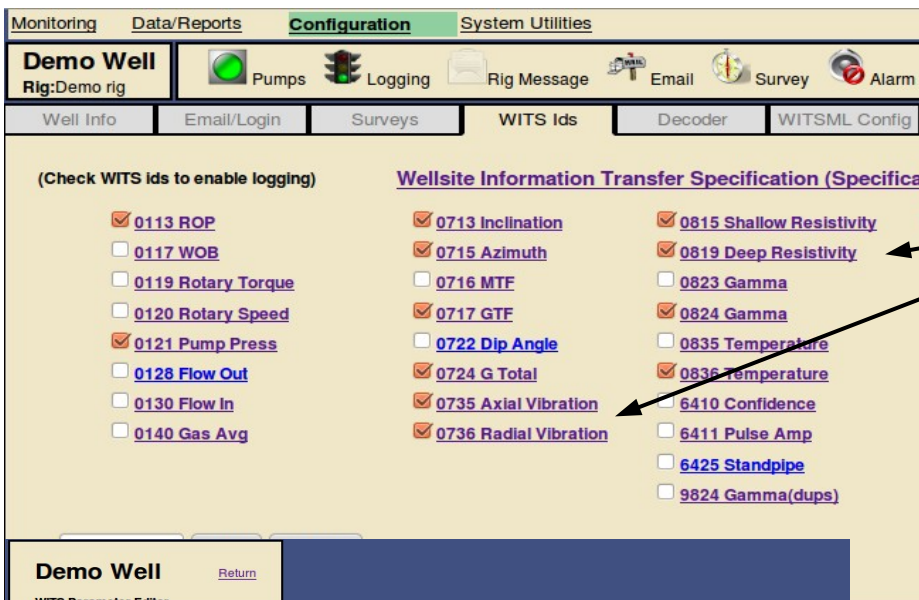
Monitoring Data/Reports Configuration System Utilities

Demo Well
Rig:Demo rig

Pumps Logging Rig Message Email Survey Alarm

Well Info Email/Login Surveys WITS Ids Decoder WITSML Config

(Check WITS ids to enable logging)

Wellsite Information Transfer Specification (Specifica

0113 ROP
0117 WOB
0119 Rotary Torque
0120 Rotary Speed
0121 Pump Press
0128 Flow Out
0130 Flow In
0140 Gas Avg

0713 Inclination
0715 Azimuth
0716 MTF
0717 GTF
0722 Dip Angle
0724 G Total
0735 Axial Vibration
0736 Radial Vibration

0815 Shallow Resistivity
0819 Deep Resistivity
0823 Gamma
0824 Gamma
0835 Temperature
0836 Temperature
6410 Confidence
6411 Pulse Amp
6425 Standpipe
9824 Gamma(dups)

Demo Well Return

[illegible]